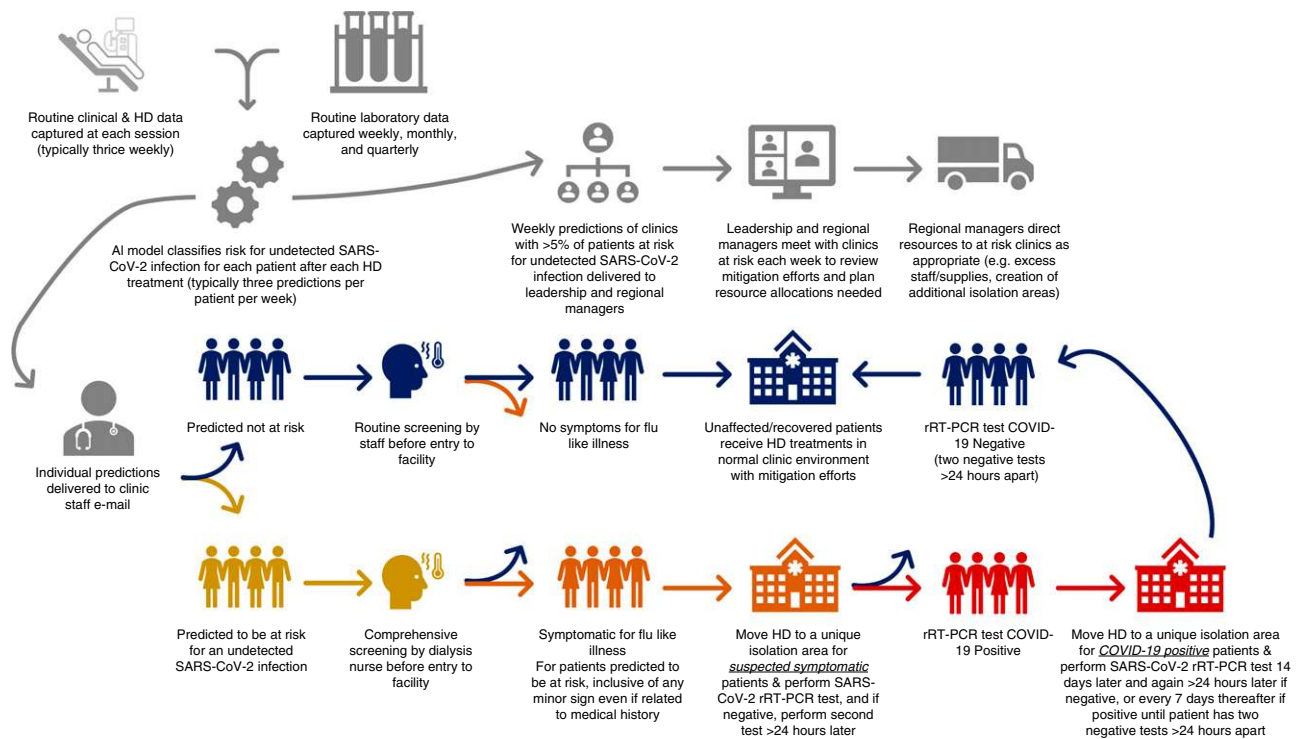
Routine clinical & HD data captured at each session (typically thrice weekly)

Routine laboratory data captured weekly, monthly, and quarterly

AI model classifies risk for undetected SARS-CoV-2 infection for each patient after each HD treatment (typically three predictions per patient per week)

Weekly predictions of clinics with >5% of patients at risk for undetected SARS-CoV-2 infection delivered to leadership and regional managers

Leadership and regional managers meet with clinics at risk each week to review mitigation efforts and plan resource allocations needed

Regional managers direct resources to at risk clinics as appropriate (e.g. excess staff/supplies, creation of additional isolation areas)

Individual predictions delivered to clinic staff e-mail

Predicted not at risk

Routine screening by staff before entry to facility

No symptoms for flu like illness

Unaffected/recovered patients receive HD treatments in normal clinic environment with mitigation efforts

rRT-PCR test COVID-19 Negative (two negative tests >24 hours apart)

Predicted to be at risk for an undetected SARS-CoV-2 infection

Comprehensive screening by dialysis nurse before entry to facility

Symptomatic for flu like illness
For patients predicted to be at risk, inclusive of any minor sign even if related to medical history

Move HD to a unique isolation area for *suspected symptomatic* patients & perform SARS-CoV-2 rRT-PCR test, and if negative, perform second test >24 hours later

rRT-PCR test COVID-19 Positive

Move HD to a unique isolation area for *COVID-19 positive* patients & perform SARS-CoV-2 rRT-PCR test 14 days later and again >24 hours later if negative, or every 7 days thereafter if positive until patient has two negative tests >24 hours apart